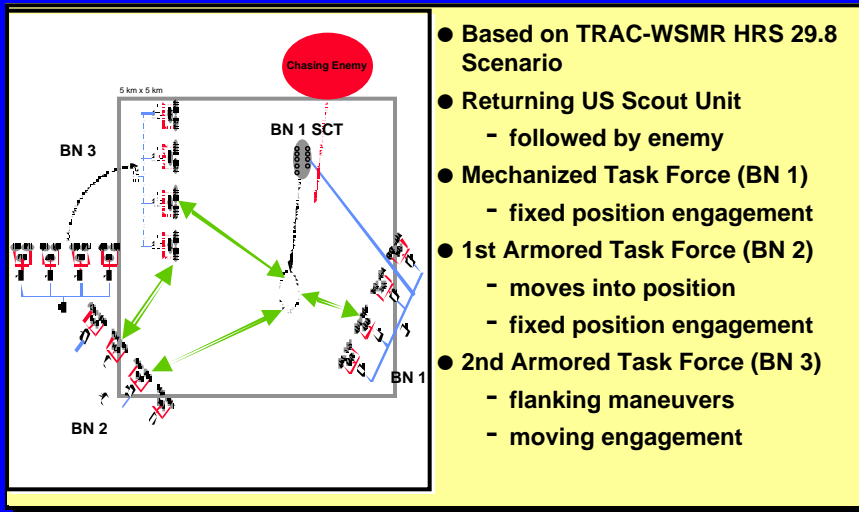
Chasing Enemy

5 km x 5 km

BN 1 SCT

BN 3

BN 1

BN 2

● Based on TRAC-WSMR HRS 29.8 Scenario
● Returning US Scout Unit
- followed by enemy
● Mechanized Task Force (BN 1)
- fixed position engagement
● 1st Armored Task Force (BN 2)
- moves into position
- fixed position engagement
● 2nd Armored Task Force (BN 3)
- flanking maneuvers
- moving engagement